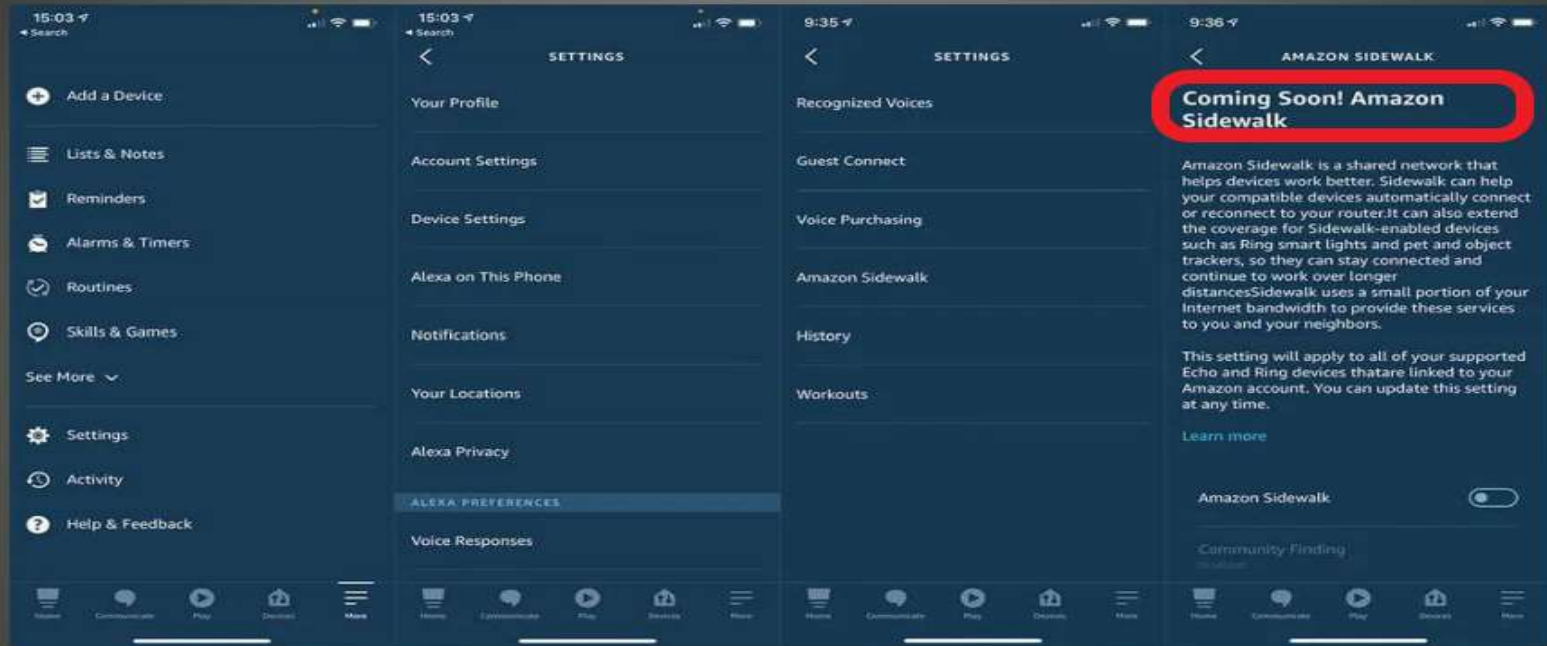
15:03
◂ Search

Add a Device

Lists & Notes

Reminders

Alarms & Timers

Routines

Skills & Games

See More

Settings

Activity

Help & Feedback

Home Communicate Play Devices More

15:03
◂ Search

SETTINGS

Your Profile

Account Settings

Device Settings

Alexa on This Phone

Notifications

Your Locations

Alexa Privacy

ALEXA PREFERENCES

Voice Responses

Home Communicate Play Devices More

9:35

SETTINGS

Recognized Voices

Guest Connect

Voice Purchasing

Amazon Sidewalk

History

Workouts

Home Communicate Play Devices More

9:36

AMAZON SIDEWALK

Coming Soon! Amazon Sidewalk

Amazon Sidewalk is a shared network that helps devices work better. Sidewalk can help your compatible devices automatically connect or reconnect to your router.It can also extend the coverage for Sidewalk-enabled devices such as Ring smart lights and pet and object trackers, so they can stay connected and continue to work over longer distancesSidewalk uses a small portion of your Internet bandwidth to provide these services to you and your neighbors.

This setting will apply to all of your supported Echo and Ring devices thatare linked to your Amazon account. You can update this setting at any time.

Learn more

Amazon Sidewalk

Community Finding

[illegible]

Home Communicate Play Devices More